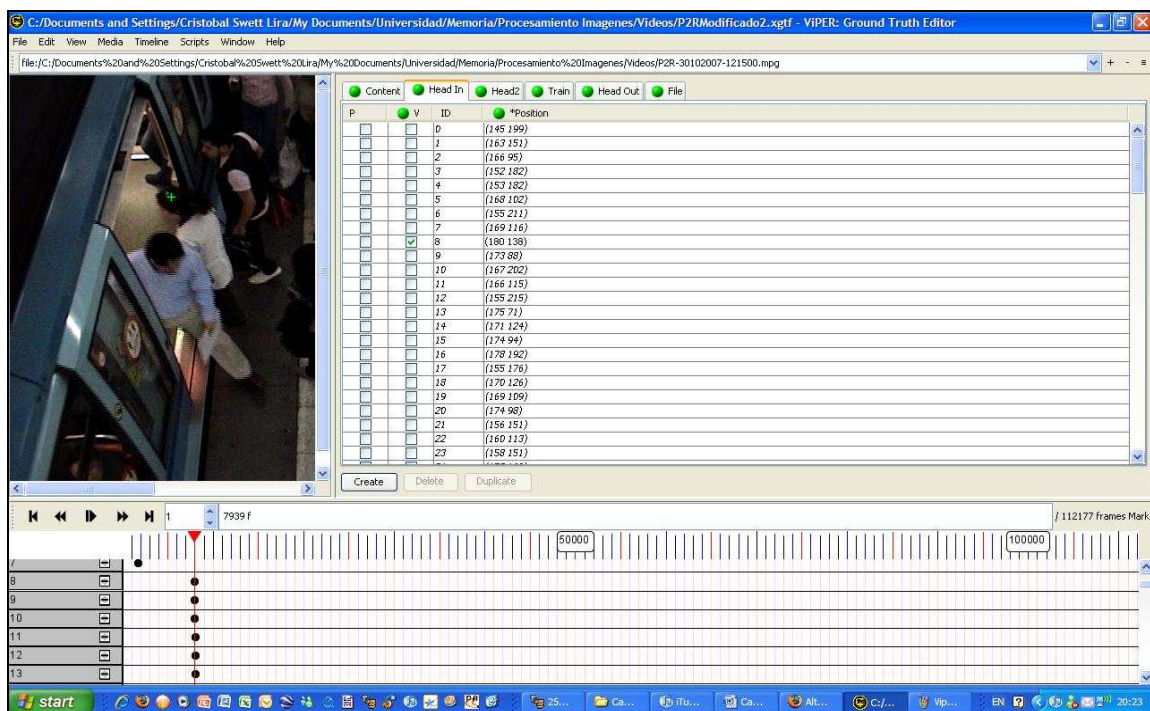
C:/Documents and Settings/Cristobal Swett Lira/My Documents/Universidad/Memoria/Procesamiento Imagenes/Videos/P2RModificado2.xgtf - ViPER: Ground Truth Editor

File Edit View Media Timeline Scripts Window Help

file:/C:/Documents%20and%20Settings/Cristobal%20Swett%20Lira/My%20Documents/Universidad/Memoria/Procesamiento%20Imagenes/Videos/P2R-30102007-121500.mpg

Content | Head In | Head2 | Train | Head Out | File

| P | V | ID | *Position |
|---|---|---|---|
| | | 0 | (145 199) |
| | | 1 | (163 151) |
| | | 2 | (166 95) |
| | | 3 | (152 182) |
| | | 4 | (153 182) |
| | | 5 | (168 102) |
| | | 6 | (155 211) |
| | | 7 | (169 116) |
| | ✓ | 8 | (180 138) |
| | | 9 | (173 88) |
| | | 10 | (167 202) |
| | | 11 | (166 115) |
| | | 12 | (155 215) |
| | | 13 | (175 71) |
| | | 14 | (171 124) |
| | | 15 | (174 94) |
| | | 16 | (178 192) |
| | | 17 | (155 176) |
| | | 18 | (170 126) |
| | | 19 | (169 109) |
| | | 20 | (174 98) |
| | | 21 | (156 151) |
| | | 22 | (160 113) |
| | | 23 | (158 151) |

Create Delete Duplicate

1 7939 f / 112177 frames Mark

50000 100000

7
8
9
10
11
12
13

start 25... Ca... iTu... Ca... Alt... C:/... Vip... EN 20:23